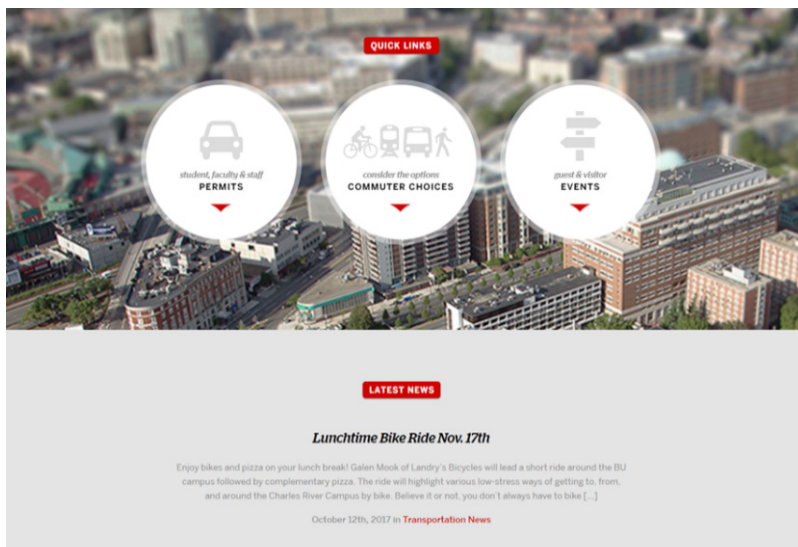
QUICK LINKS

student, faculty & staff
PERMITS

consider the options
COMMUTER CHOICES

guest & visitor
EVENTS

LATEST NEWS

Lunchtime Bike Ride Nov. 17th

Enjoy bikes and pizza on your lunch break! Galen Mook of Landry's Bicycles will lead a short ride around the BU campus followed by complementary pizza. The ride will highlight various low-stress ways of getting to, from, and around the Charles River Campus by bike. Believe it or not, you don't always have to bike […]

October 12th, 2017 in Transportation News